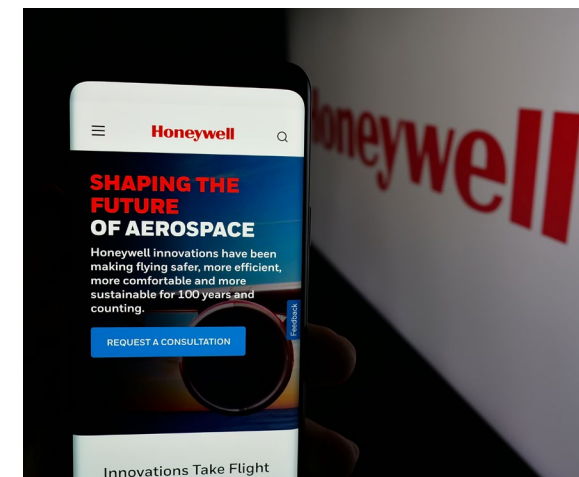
Honeywell

SHAPING THE FUTURE OF AEROSPACE

Honeywell innovations have been making flying safer, more efficient, more comfortable and more sustainable for 100 years and counting.

REQUEST A CONSULTATION

Feedback

Innovations Take Flight

oneywell